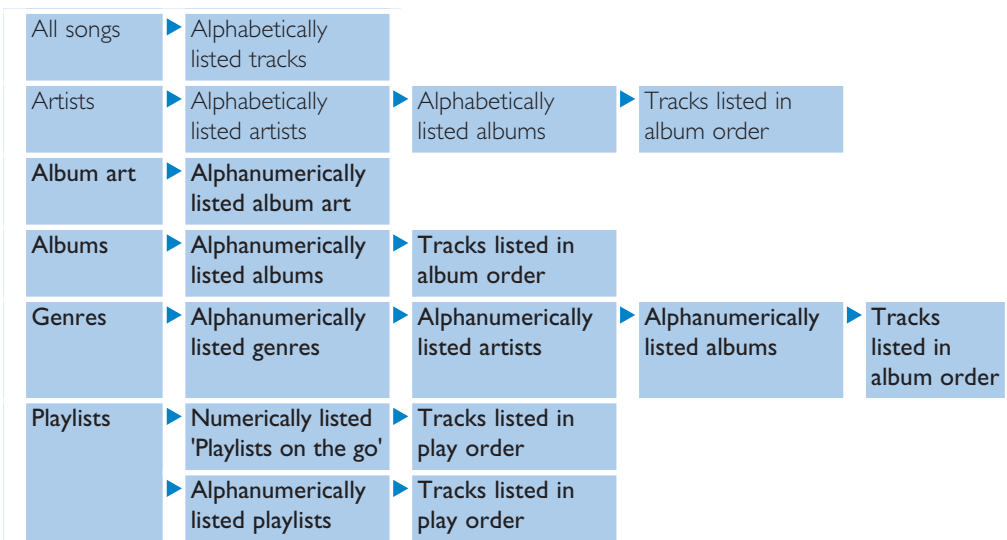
| | | | | |
|---|---|---|---|---|
| All songs | Alphabetically listed tracks | | | |
| Artists | Alphabetically listed artists | Alphabetically listed albums | Tracks listed in album order | |
| Album art | Alphanumerically listed album art | | | |
| Albums | Alphanumerically listed albums | Tracks listed in album order | | |
| Genres | Alphanumerically listed genres | Alphanumerically listed artists | Alphanumerically listed albums | Tracks listed in album order |
| Playlists | Numerically listed 'Playlists on the go' | Tracks listed in play order | | |
| | Alphanumerically listed playlists | Tracks listed in play order | | |